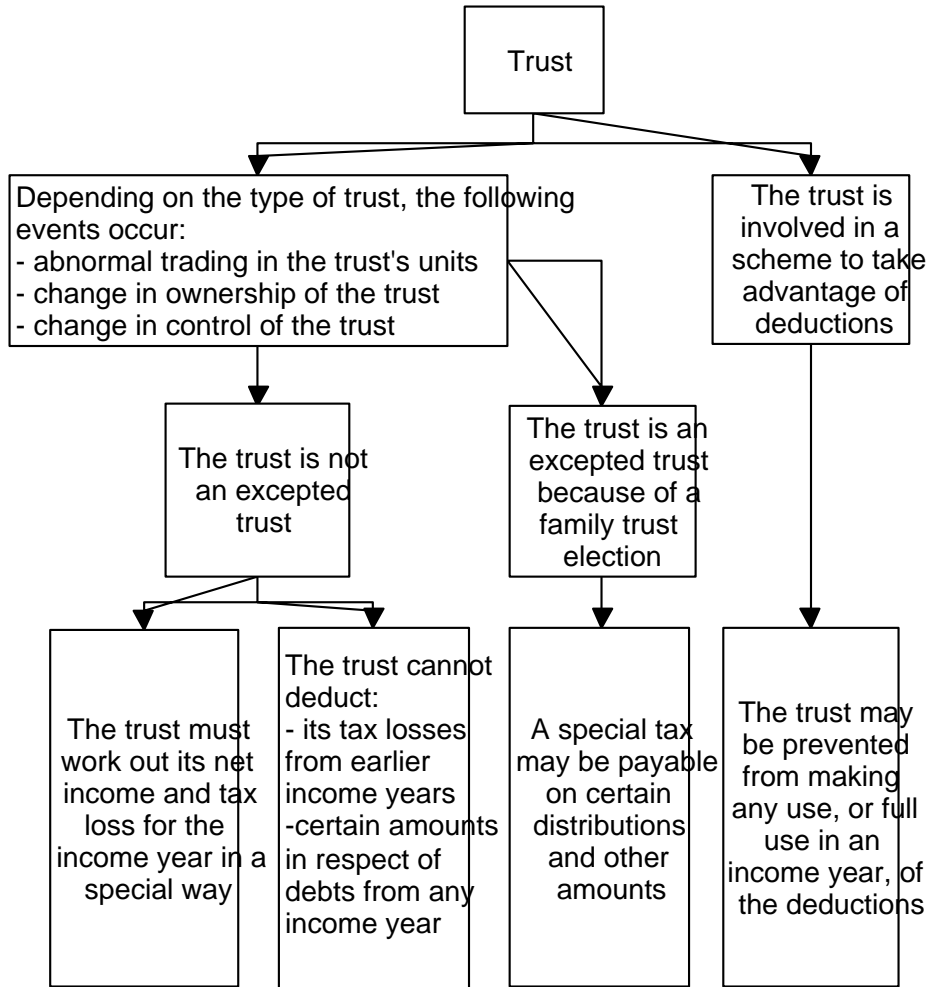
Trust

Depending on the type of trust, the following events occur:
- abnormal trading in the trust's units
- change in ownership of the trust
- change in control of the trust

The trust is involved in a scheme to take advantage of deductions

The trust is not an excepted trust

The trust is an excepted trust because of a family trust election

The trust must work out its net income and tax loss for the income year in a special way

The trust cannot deduct:
- its tax losses from earlier income years
-certain amounts in respect of debts from any income year

A special tax may be payable on certain distributions and other amounts

The trust may be prevented from making any use, or full use in an income year, of the deductions